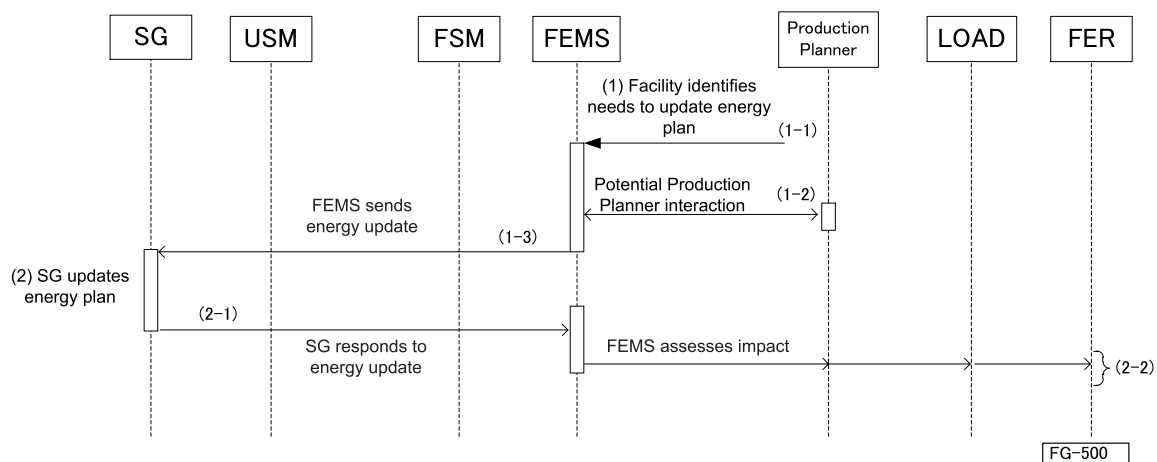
SG
USM
FSM
FEMS
Production Planner
LOAD
FER

(1) Facility identifies needs to update energy plan
(1-1)
Potential Production Planner interaction
(1-2)
FEMS sends energy update
(1-3)
(2) SG updates energy plan
(2-1)
SG responds to energy update
FEMS assesses impact
(2-2)

FG-500